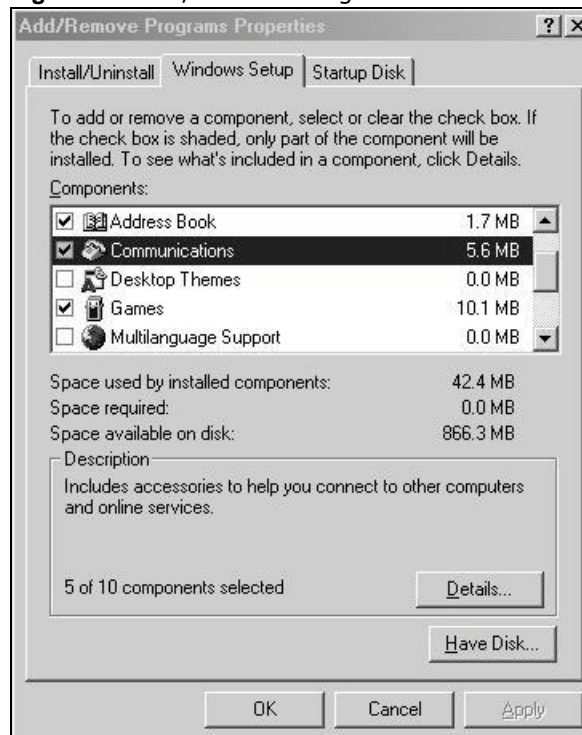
Add/Remove Programs Properties

? X

Install/Uninstall | Windows Setup | Startup Disk

To add or remove a component, select or clear the check box. If the check box is shaded, only part of the component will be installed. To see what's included in a component, click Details.

Components:

| Component | Size |
|---|---|
| Address Book | 1.7 MB |
| Communications | 5.6 MB |
| Desktop Themes | 0.0 MB |
| Games | 10.1 MB |
| Multilanguage Support | 0.0 MB |

| | |
|---|---|
| Space used by installed components: | 42.4 MB |
| Space required: | 0.0 MB |
| Space available on disk: | 866.3 MB |

Description

Includes accessories to help you connect to other computers and online services.

5 of 10 components selected

Details...

Have Disk...

OK Cancel Apply